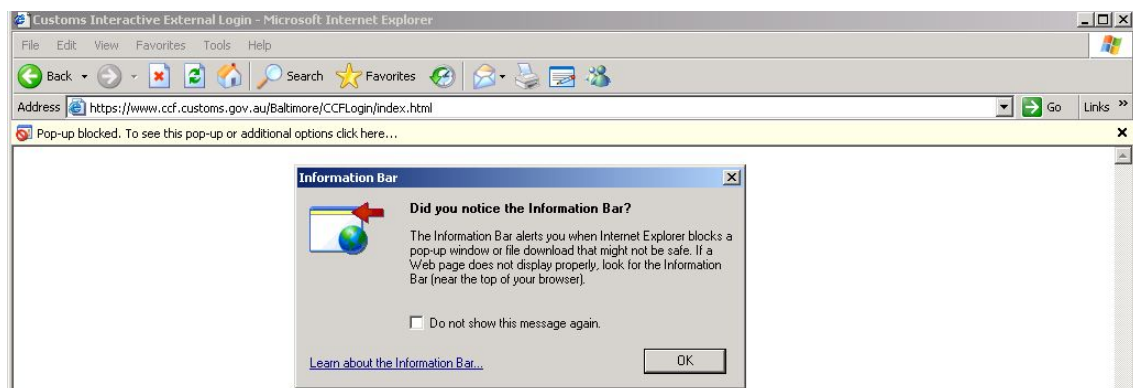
Customs Interactive External Login - Microsoft Internet Explorer

File Edit View Favorites Tools Help

Back Search Favorites

Address https://www.ccf.customs.gov.au/Baltimore/CCFLogin/index.html Go Links »

Pop-up blocked. To see this pop-up or additional options click here...

Information Bar

Did you notice the Information Bar?

The Information Bar alerts you when Internet Explorer blocks a pop-up window or file download that might not be safe. If a Web page does not display properly, look for the Information Bar (near the top of your browser).

Do not show this message again.

Learn about the Information Bar...

OK